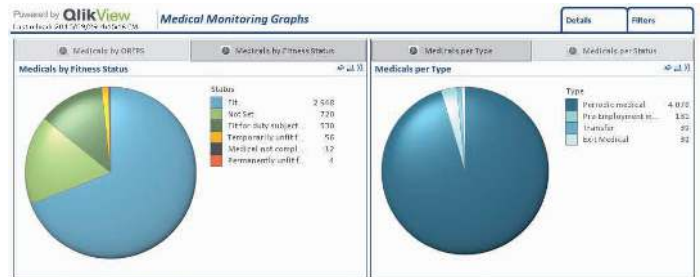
Powered by QlikView
Last reload: 2017/07/05 10:58:56 PM

Medical Monitoring Graphs

Details

Filters

Medicals by ORTPS

Medicals by Fitness Status

Medicals by Fitness Status

Status

| | |
|---|---|
| Fit | 2 568 |
| Not Set | 720 |
| Fit for duty subject | 578 |
| Temporarily unfit f... | 56 |
| Medical not compl... | 12 |
| Permanently unfit f... | 4 |

Medicals per Type

Medicals per Status

Medicals per Type

Type

| | |
|---|---|
| Periodic medical | 4 070 |
| Pre-Employment m... | 161 |
| Transfer | 89 |
| Exit Medical | 92 |